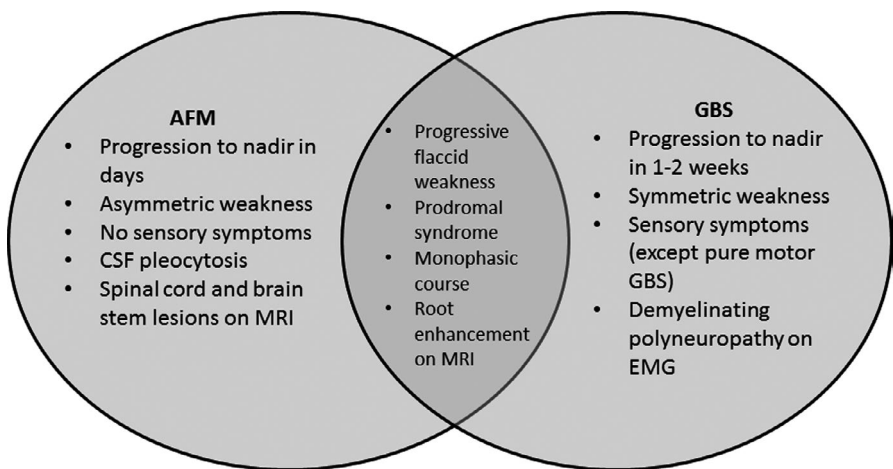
AFM

- Progression to nadir in days
- Asymmetric weakness
- No sensory symptoms
- CSF pleocytosis
- Spinal cord and brain stem lesions on MRI

- Progressive flaccid weakness
- Prodromal syndrome
- Monophasic course
- Root enhancement on MRI

GBS

- Progression to nadir in 1-2 weeks
- Symmetric weakness
- Sensory symptoms (except pure motor GBS)
- Demyelinating polyneuropathy on EMG